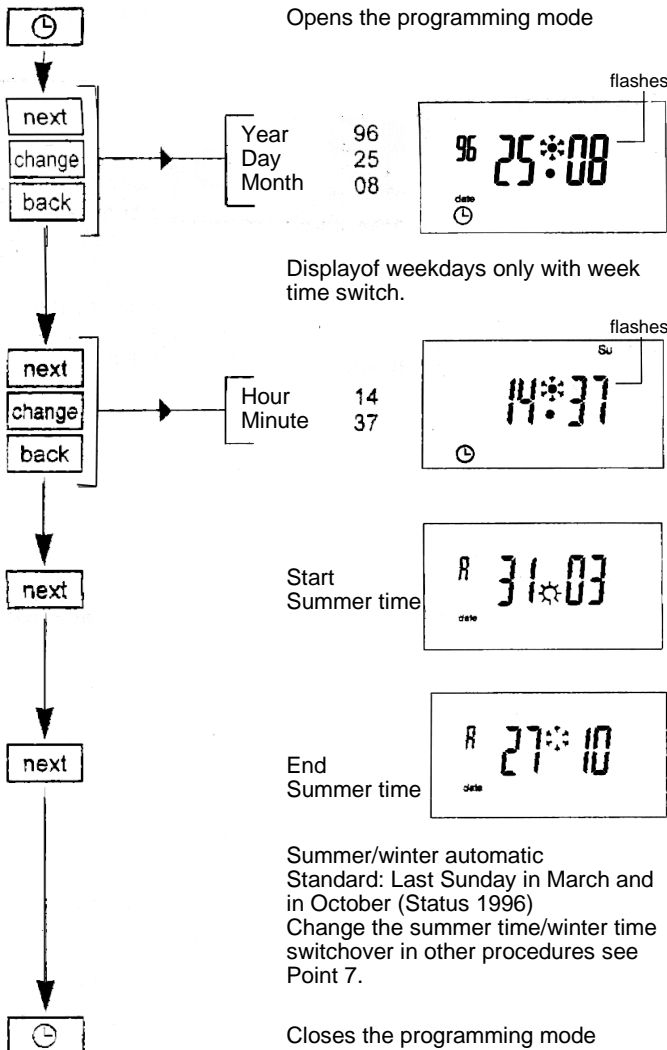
Opens the programming mode

next
change
back

Year 96
Day 25
Month 08

flashes

96 25 08
date

Displayof weekdays only with week time switch.

next
change
back

Hour 14
Minute 37

flashes

Su
14 37

next

Start
Summer time

A 31 03
date

next

End
Summer time

A 27 10
date

Summer/winter automatic
Standard: Last Sunday in March and in October (Status 1996)
Change the summer time/winter time switchover in other procedures see Point 7.

Closes the programming mode